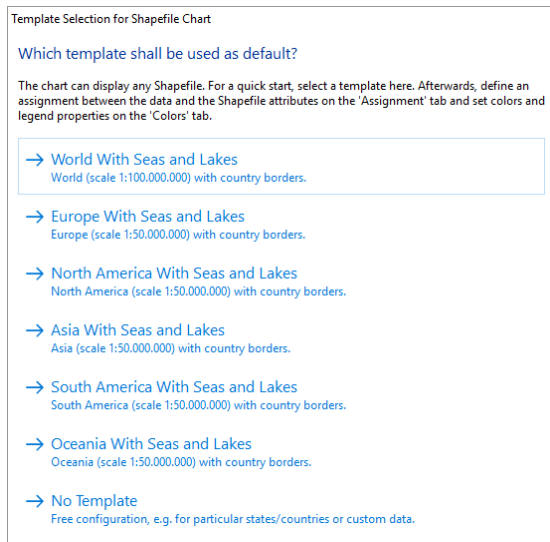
Template Selection for Shapefile Chart

Which template shall be used as default?

The chart can display any Shapefile. For a quick start, select a template here. Afterwards, define an assignment between the data and the Shapefile attributes on the 'Assignment' tab and set colors and legend properties on the 'Colors' tab.

→ World With Seas and Lakes
World (scale 1:100.000.000) with country borders.

→ Europe With Seas and Lakes
Europe (scale 1:50.000.000) with country borders.

→ North America With Seas and Lakes
North America (scale 1:50.000.000) with country borders.

→ Asia With Seas and Lakes
Asia (scale 1:50.000.000) with country borders.

→ South America With Seas and Lakes
South America (scale 1:50.000.000) with country borders.

→ Oceania With Seas and Lakes
Oceania (scale 1:50.000.000) with country borders.

→ No Template
Free configuration, e.g. for particular states/countries or custom data.